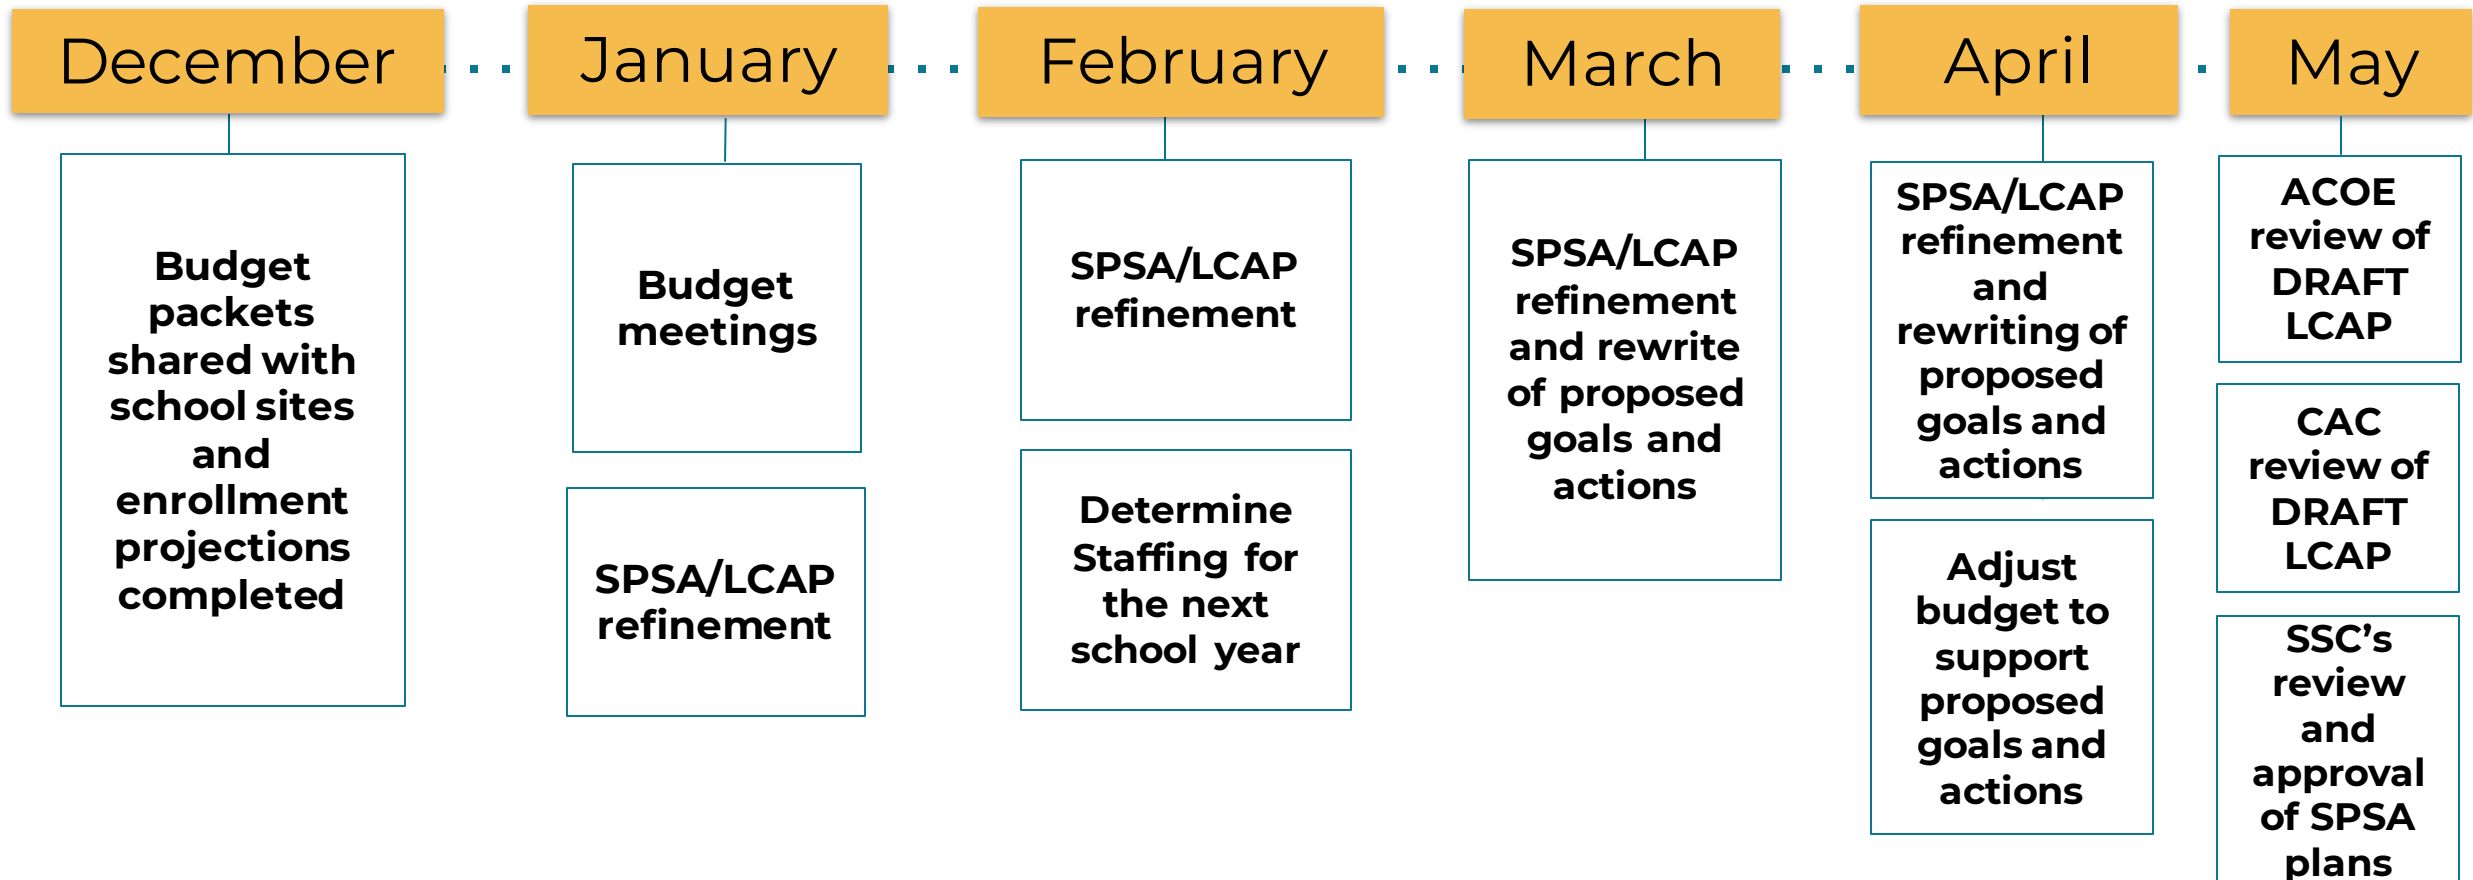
December

Budget packets shared with school sites and enrollment projections completed

January

Budget meetings

SPSA/LCAP refinement

February

SPSA/LCAP refinement

Determine Staffing for the next school year

March

SPSA/LCAP refinement and rewrite of proposed goals and actions

April

SPSA/LCAP refinement and rewriting of proposed goals and actions

Adjust budget to support proposed goals and actions

May

ACOE review of DRAFT LCAP

CAC review of DRAFT LCAP

SSC's review and approval of SPSA plans